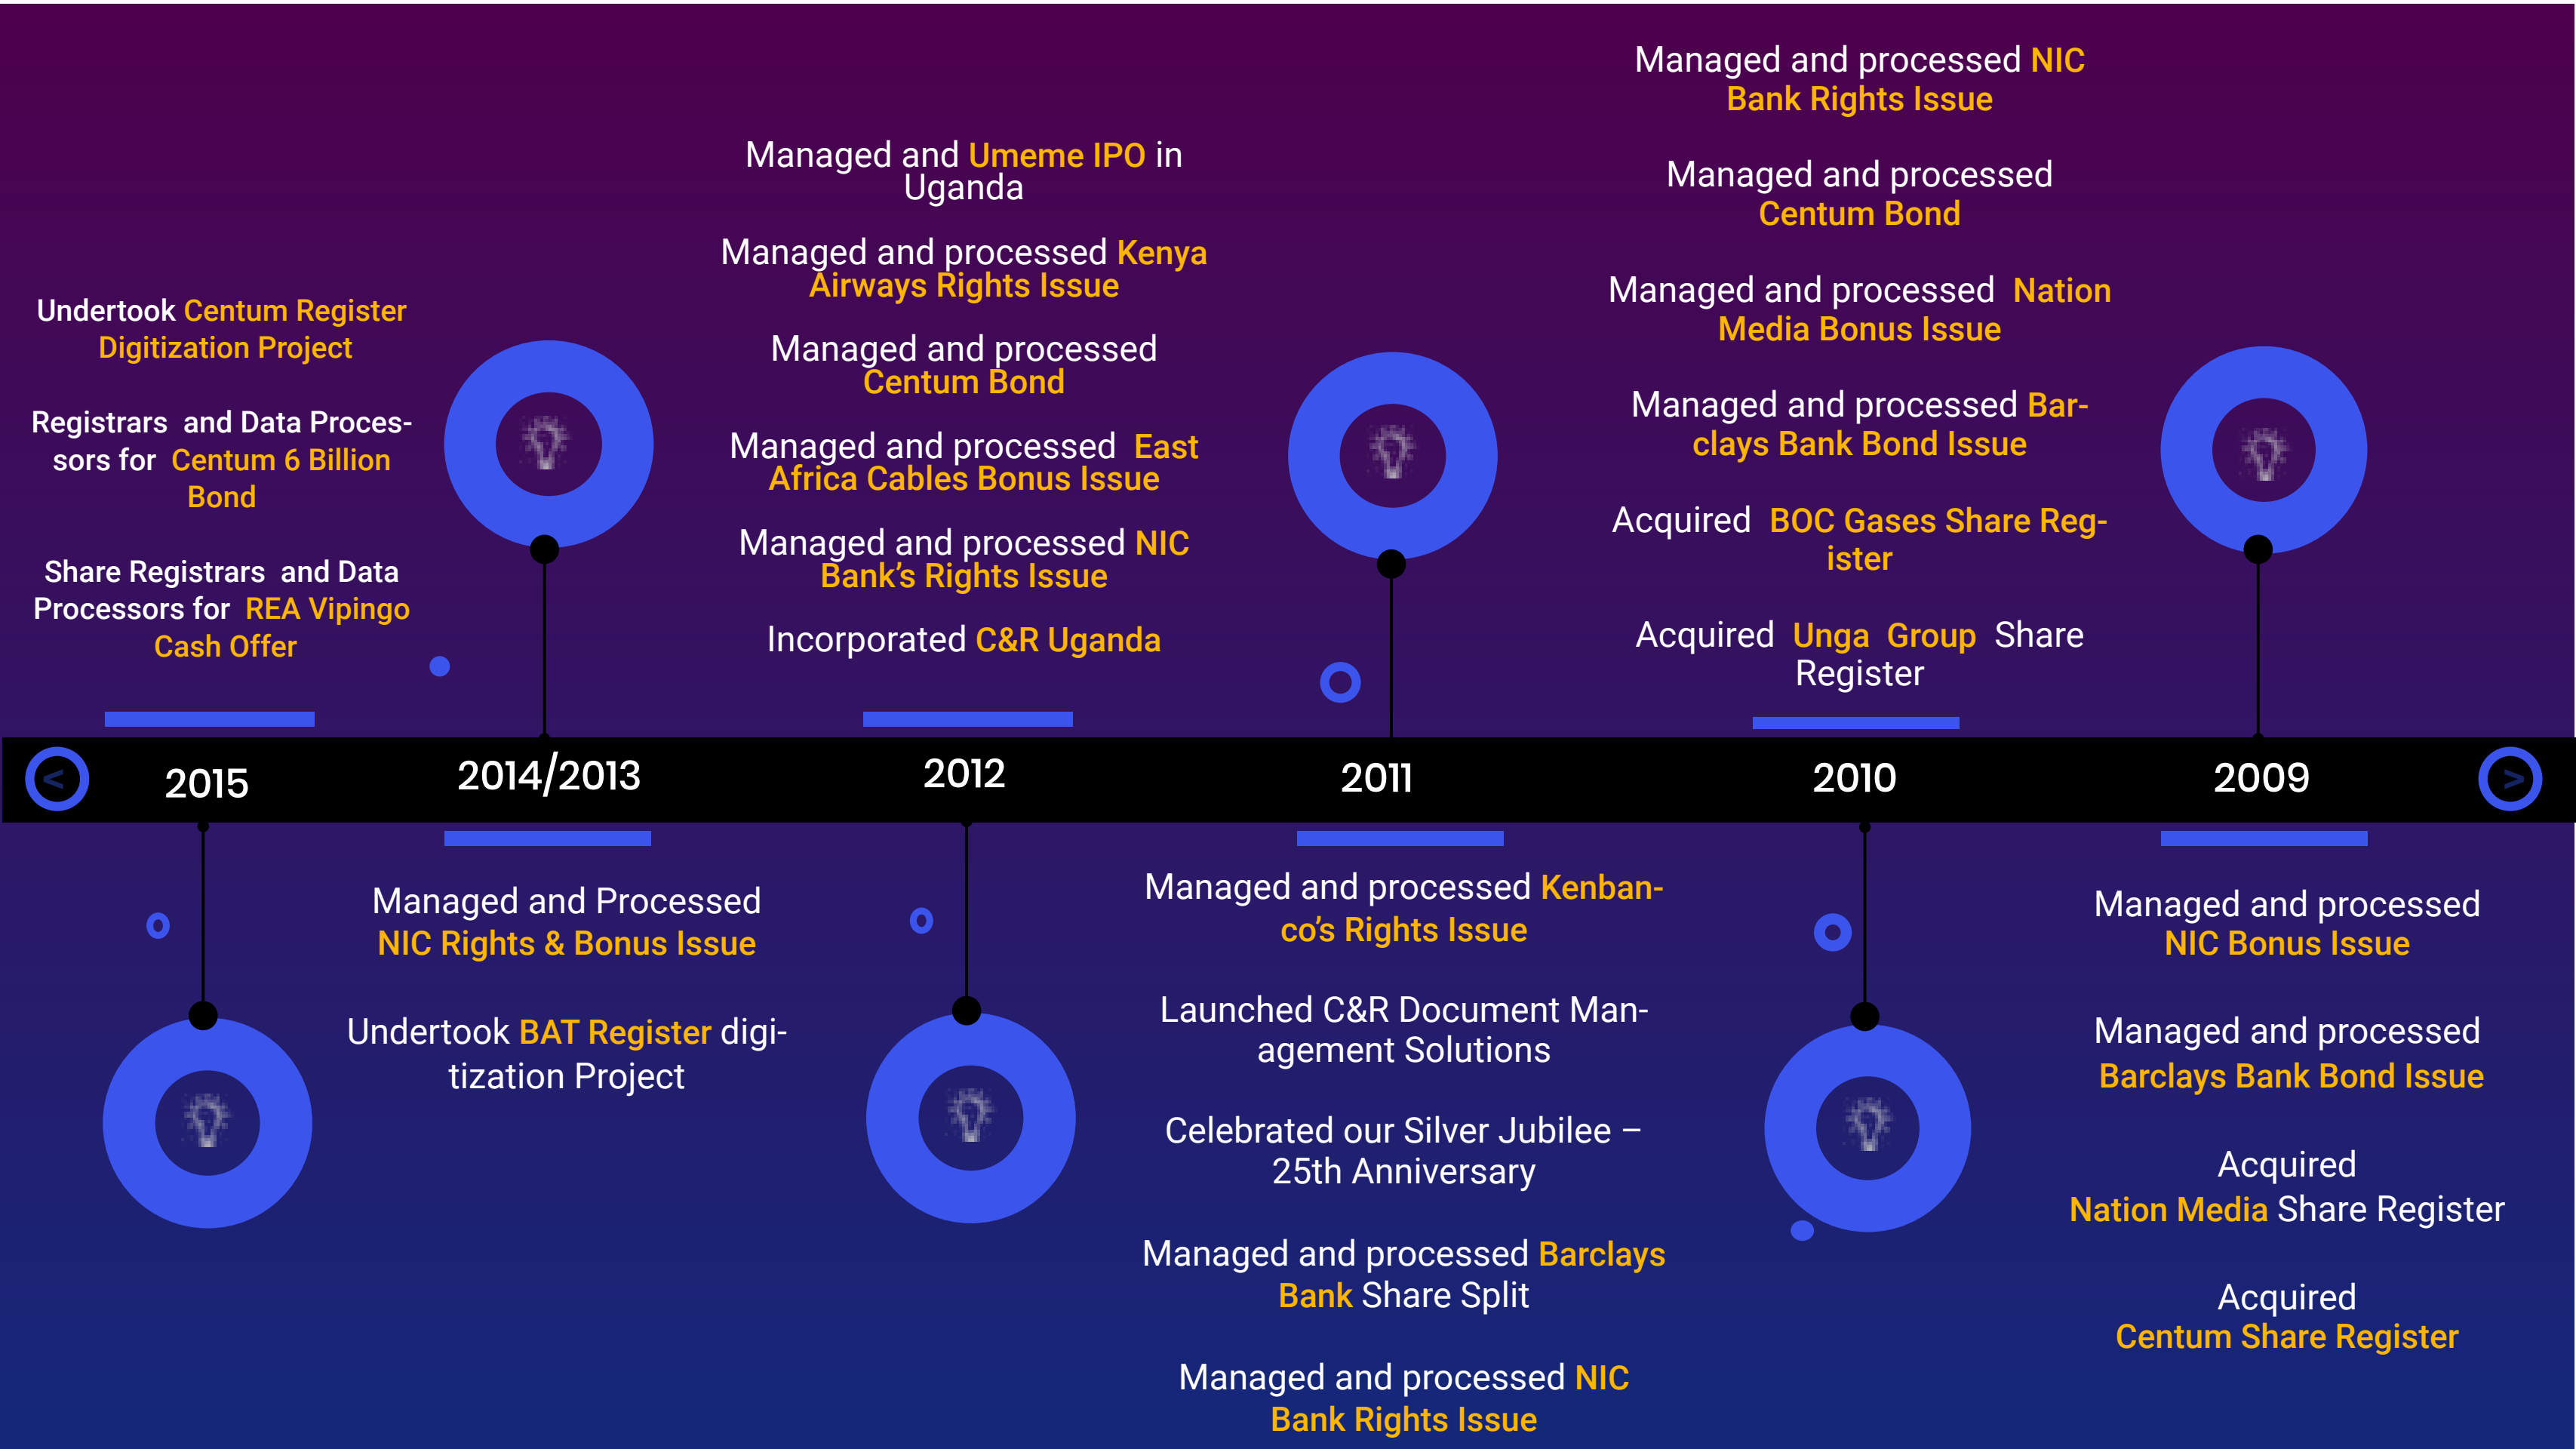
Managed and processed NIC Bank Rights Issue

Managed and processed Centum Bond

Managed and processed Nation Media Bonus Issue

Managed and processed Barclays Bank Bond Issue

Acquired BOC Gases Share Register

Acquired Unga Group Share Register

Managed and Umeme IPO in Uganda

Managed and processed Kenya Airways Rights Issue

Managed and processed Centum Bond

Managed and processed East Africa Cables Bonus Issue

Managed and processed NIC Bank's Rights Issue

Incorporated C&R Uganda

Undertook Centum Register Digitization Project

Registrars and Data Processors for Centum 6 Billion Bond

Share Registrars and Data Processors for REA Vipingo Cash Offer

<

2015

2014/2013

2012

2011

2010

2009

>

Managed and Processed NIC Rights & Bonus Issue

Undertook BAT Register digitization Project

Managed and processed Kenbanco's Rights Issue

Launched C&R Document Management Solutions

Celebrated our Silver Jubilee – 25th Anniversary

Managed and processed Barclays Bank Share Split

Managed and processed NIC Bank Rights Issue

Managed and processed NIC Bonus Issue

Managed and processed Barclays Bank Bond Issue

Acquired Nation Media Share Register

Acquired Centum Share Register